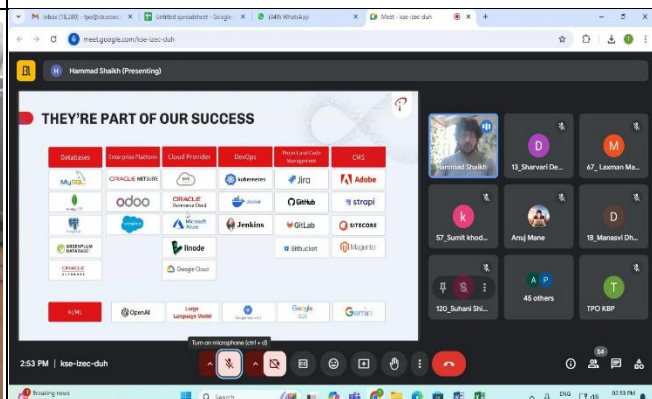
Inbox (18,280) - tpo@... | Untitled spreadsheet - Google | (849) WhatsApp | Meet - kse-izec-duh

meet.google.com/kse-izec-duh

Hammad Shaikh (Presenting)

THEY'RE PART OF OUR SUCCESS

| Databases | Enterprise Platform | Cloud Provider | DevOps | Project and Code Management | CMS |
|---|---|---|---|---|---|
| MySQL | ORACLE NETSUITE | AWS | kubernetes | Jira | Adobe |
| mongoDB | odoo | ORACLE Commerce Cloud | docker | GitHub | strapi |
| PostgreSQL | salesforce | Microsoft Azure | Jenkins | GitLab | SITECORE |
| GREENPLUM DATABASE | | linode | | Bitbucket | Magento |
| ORACLE DATABASE | | Google Cloud | | | |
| AI/ML | OpenAI | Large Language Model | Google Gemini | Google Vertex | Gemini |

Hammad Shaikh
13_Sharvari De...
67_Laxman Ma...
57_Sumit khod...
Anuj Mane
18_Manasvi Dh...
120_Suhani Shi...
45 others
TPO KBP

Turn on microphone (ctrl + d)

2:53 PM | kse-izec-duh

54

Breaking news
Search
ENG IN
02:53 PM